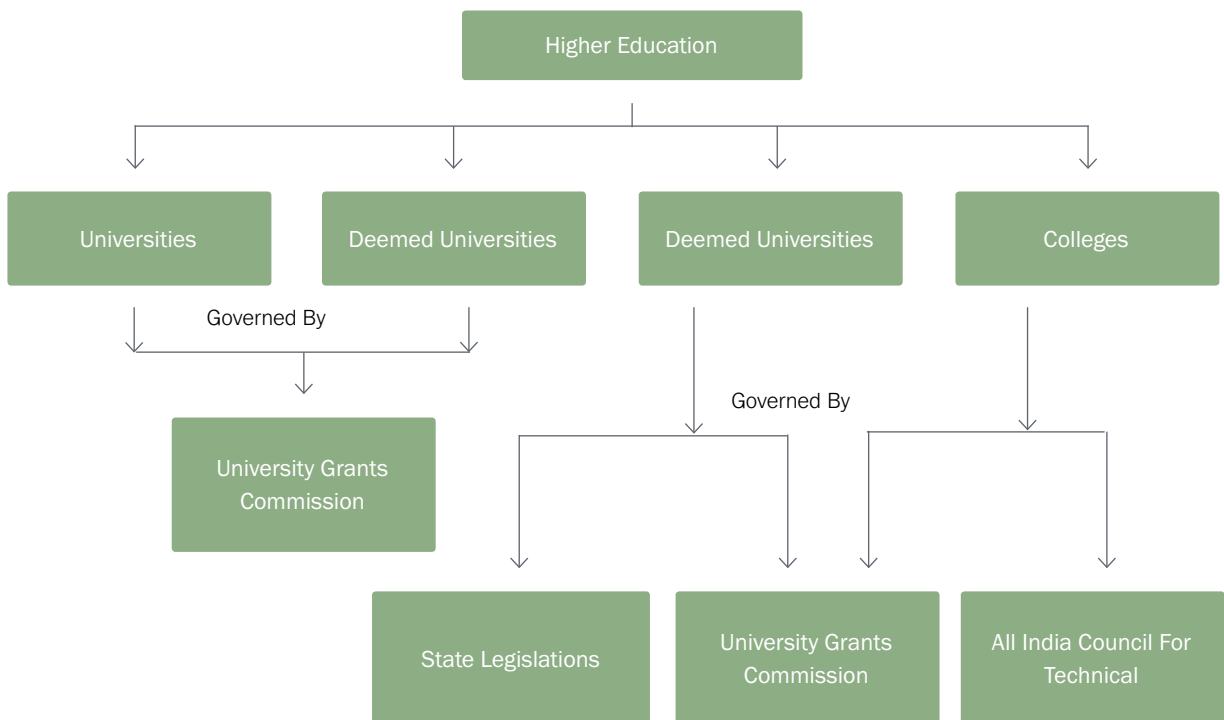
Higher Education

Universities

Deemed Universities

Deemed Universities

Colleges

Governed By

University Grants Commission

Governed By

State Legislations

University Grants Commission

All India Council For Technical